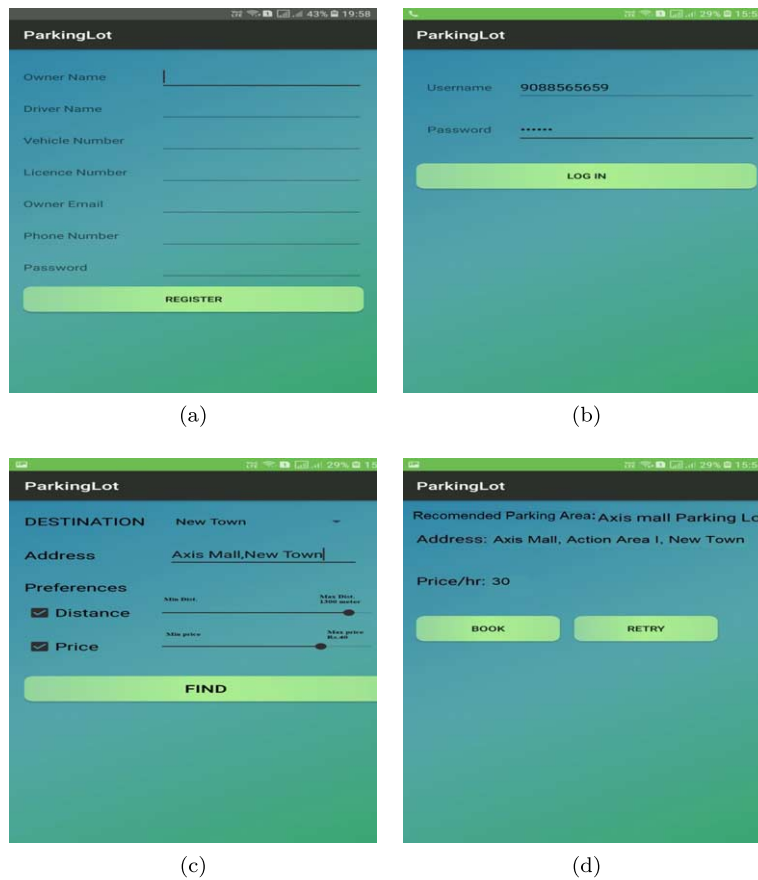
43% 19:58

ParkingLot

Owner Name

Driver Name

Vehicle Number

Licence Number

Owner Email

Phone Number

Password

REGISTER

(a)

29% 15:5

ParkingLot

Username 9088565659

Password ••••••

LOG IN

(b)

29% 15

ParkingLot

DESTINATION New Town

Address Axis Mall,New Town

Preferences

Distance Min Dist. Max Dist. 1300 meter

Price Min price Max price Rs.40

FIND

(c)

29% 15:5

ParkingLot

Recomended Parking Area: Axis mall Parking Lo

Address: Axis Mall, Action Area I, New Town

Price/hr: 30

BOOK RETRY

(d)